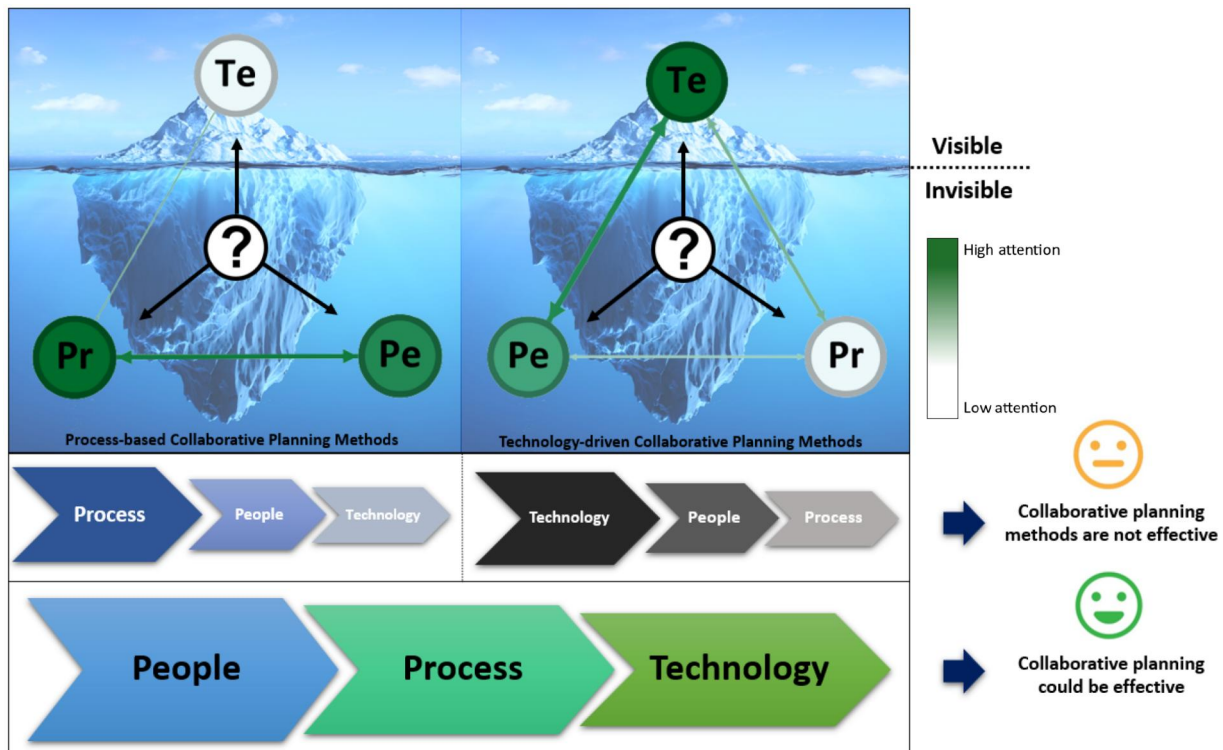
Te

?

Pr

Pe

Process-based Collaborative Planning Methods

Te

?

Pe

Pr

Technology-driven Collaborative Planning Methods

Visible

Invisible

High attention

Low attention

Process

People

Technology

Technology

People

Process

Collaborative planning methods are not effective

People

Process

Technology

Collaborative planning could be effective